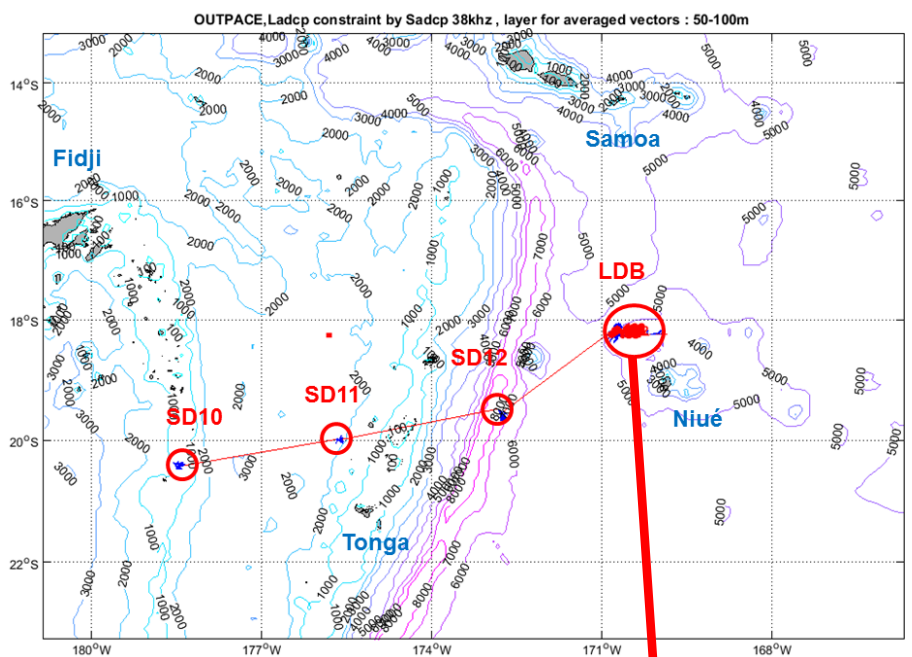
OUTPACE,Ladcp constraint by Sadcp 38khz , layer for averaged vectors : 50-100m

Fidji
Samoa
LDB
SD12
SD11
SD10
Niué
Tonga

14°S
16°S
18°S
20°S
22°S

180°W
177°W
174°W
171°W
168°W

3000
2000
4000
3000
2000
1000
5000
6000
7000
8000